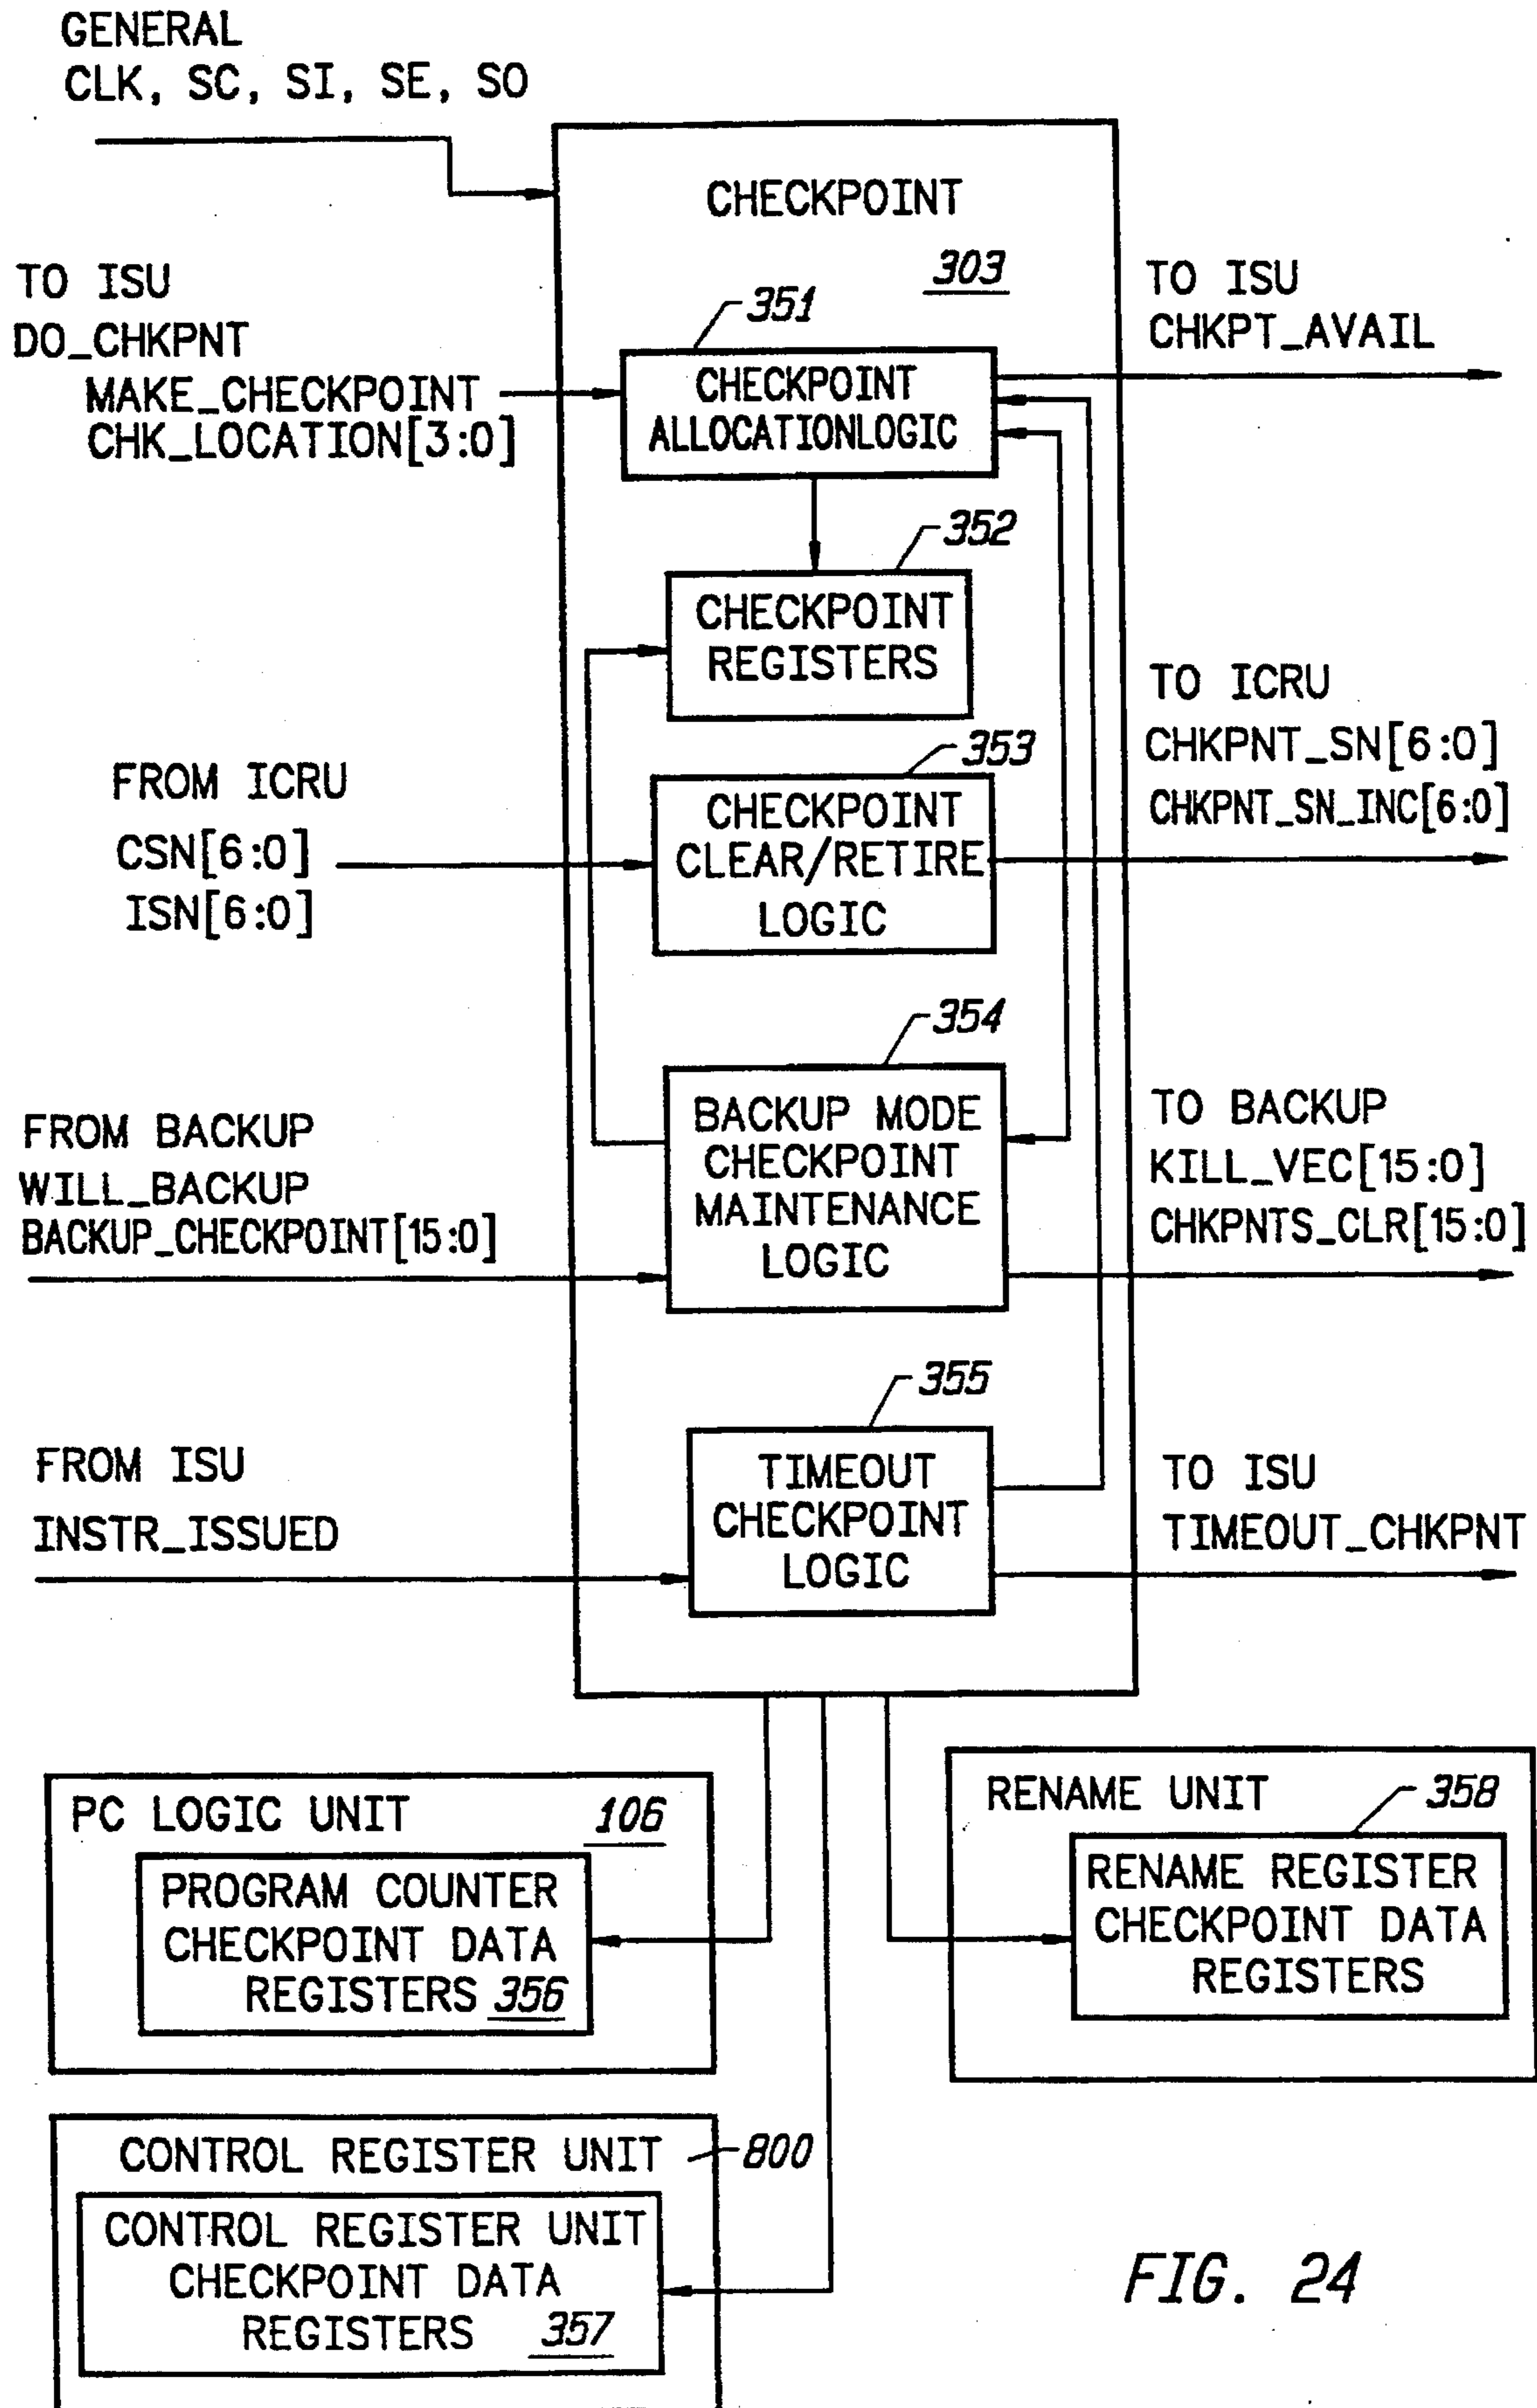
GENERAL
CLK, SC, SI, SE, SO

CHECKPOINT
303

TO ISU
DO_CHKPNT
MAKE_CHECKPOINT
CHK_LOCATION[3:0]

351
CHECKPOINT ALLOCATIONLOGIC

TO ISU
CHKPT_AVAIL

352
CHECKPOINT REGISTERS

TO ICRU
CHKPNT_SN[6:0]
CHKPNT_SN_INC[6:0]

FROM ICRU
CSN[6:0]
ISN[6:0]

353
CHECKPOINT CLEAR/RETIRE LOGIC

354
BACKUP MODE CHECKPOINT MAINTENANCE LOGIC

FROM BACKUP
WILL_BACKUP
BACKUP_CHECKPOINT[15:0]

TO BACKUP
KILL_VEC[15:0]
CHKPNTS_CLR[15:0]

355
TIMEOUT CHECKPOINT LOGIC

FROM ISU
INSTR_ISSUED

TO ISU
TIMEOUT_CHKPNT

PC LOGIC UNIT 106
PROGRAM COUNTER CHECKPOINT DATA REGISTERS 356

RENAME UNIT 358
RENAME REGISTER CHECKPOINT DATA REGISTERS

CONTROL REGISTER UNIT 800
CONTROL REGISTER UNIT CHECKPOINT DATA REGISTERS 357

FIG. 24